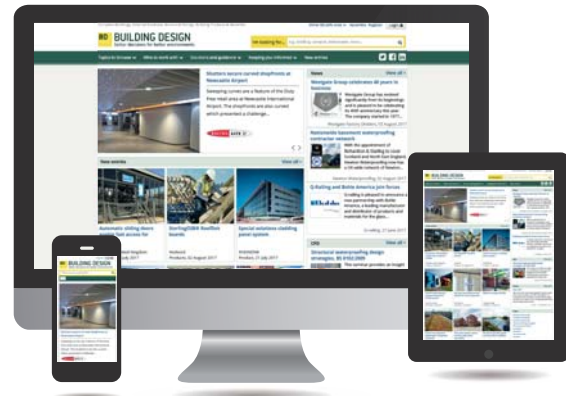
BD BUILDING DESIGN
Better decisions for better environments

I'm looking for...

Topics & Groups | Who to work with | Solutions and guidance | Keeping you informed | New entries

Shutters secure curved shopfronts at Newcastle Airport

Sweeping curves are a feature of the Duty Free retail area at Newcastle International Airport. The shopfronts are also curved which presented a challenge...

News

View all

Westgate Group celebrates 40 years in business

Westgate Group has evolved significantly from its beginnings and is pleased to be celebrating its 40th anniversary this year. The company started in 1977...

Nationwide basement waterproofing contractor network

With the appointment of Richardson & Starling to cover Scotland and North East England, Newton Waterproofing now has a UK-wide network of Newton Specialist Basement Contractors...

Newton Waterproofing, 01 August 2017

Q-Railing and Bohle America join forces

Q-railing is pleased to announce a new partnership with Bohle America, a leading manufacturer and distributor of products and materials for the glass...

Q-railing, 27 June 2017

New entries

View all

Automatic sliding doors provide fast access for

Products, 02 August 2017

StorFlag/DBM Rooflite boards

Products, 02 August 2017

Special solutions cladding panel system

Products, 27 July 2017

CPD

View all

Structural waterproofing design strategies: BS 8102:2009

This seminar provides an insight

BUILDING DESIGN

BUILDING DESIGN